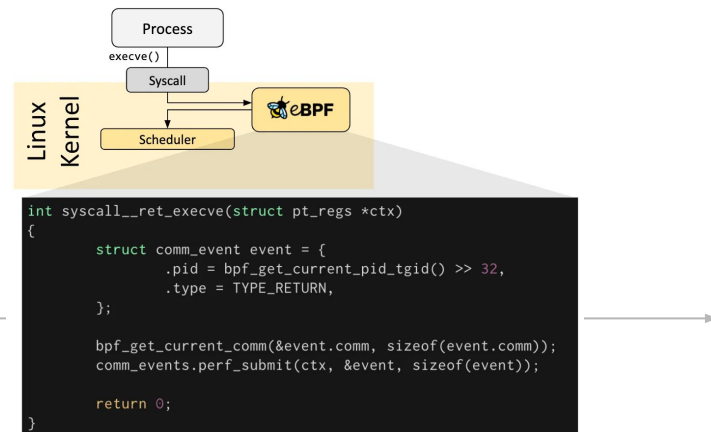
Process

execve()

Syscall

eBPF

Linux Kernel

Scheduler

```
int syscall__ret_execve(struct pt_regs *ctx)
{
        struct comm_event event = {
                .pid = bpf_get_current_pid_tgid() >> 32,
                .type = TYPE_RETURN,
        };

        bpf_get_current_comm(&event.comm, sizeof(event.comm));
        comm_events.perf_submit(ctx, &event, sizeof(event));

        return 0;
}
```